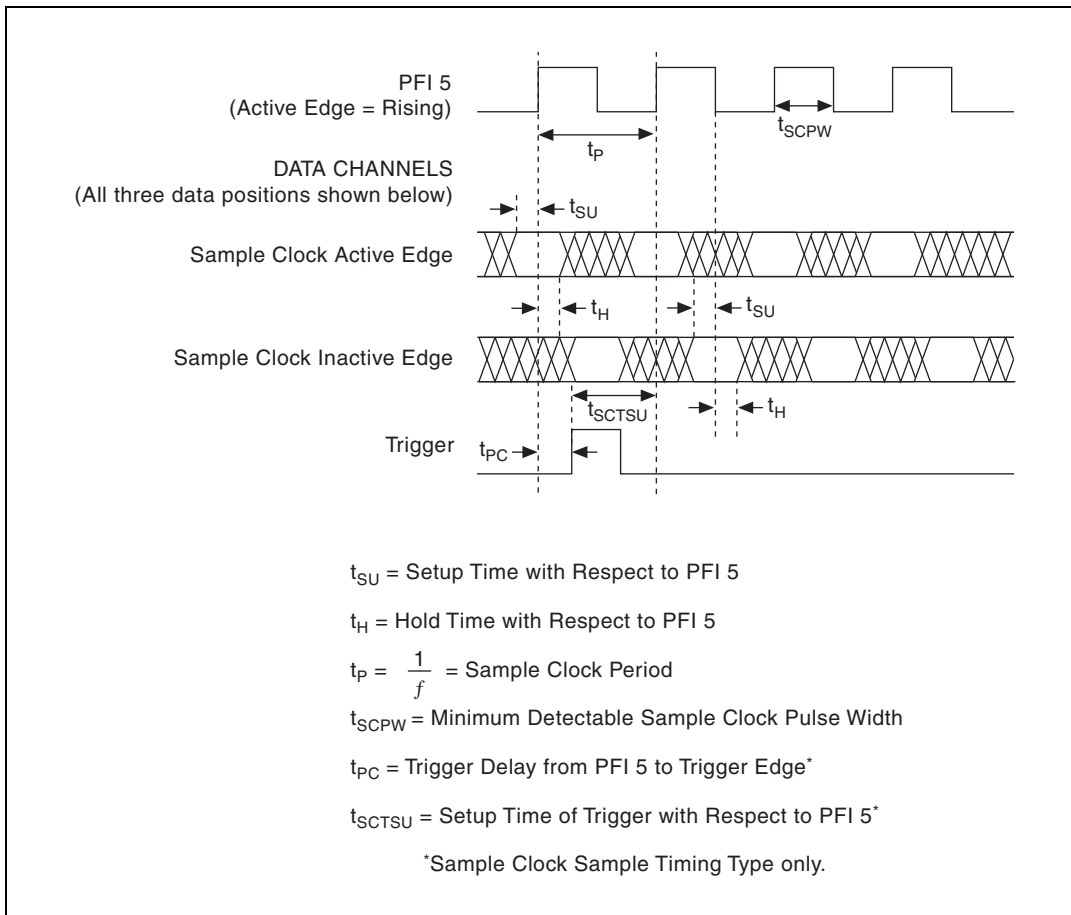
PFI 5
(Active Edge = Rising)

$t_{SCPW}$

$t_P$

DATA CHANNELS
(All three data positions shown below)

$t_{SU}$

Sample Clock Active Edge

$t_H$

$t_{SU}$

Sample Clock Inactive Edge

$t_{SCTSU}$

$t_H$

Trigger

$t_{PC}$

$t_{SU}$ = Setup Time with Respect to PFI 5

$t_H$ = Hold Time with Respect to PFI 5

$t_P = \frac{1}{f}$ = Sample Clock Period

$t_{SCPW}$ = Minimum Detectable Sample Clock Pulse Width

$t_{PC}$ = Trigger Delay from PFI 5 to Trigger Edge*

$t_{SCTSU}$ = Setup Time of Trigger with Respect to PFI 5*

*Sample Clock Sample Timing Type only.